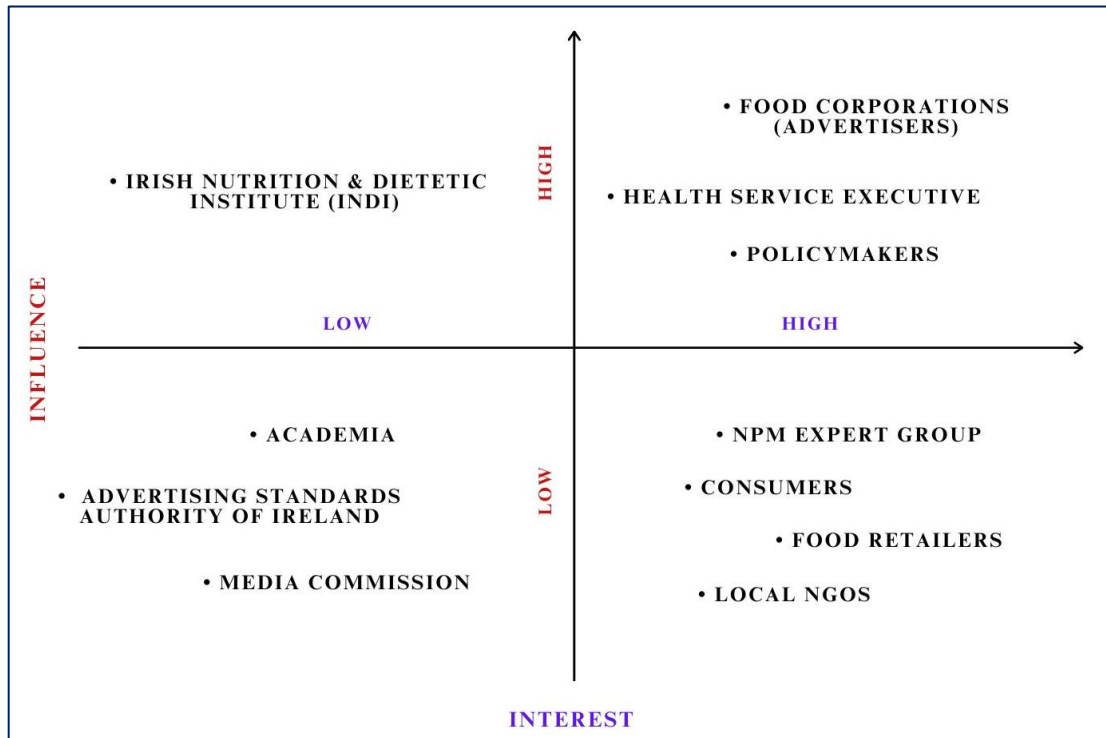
• IRISH NUTRITION & DIETETIC INSTITUTE (INDI)

HIGH

• FOOD CORPORATIONS (ADVERTISERS)

• HEALTH SERVICE EXECUTIVE

• POLICYMAKERS

INFLUENCE

LOW

HIGH

• ACADEMIA

• ADVERTISING STANDARDS AUTHORITY OF IRELAND

• MEDIA COMMISSION

LOW

• NPM EXPERT GROUP

• CONSUMERS

• FOOD RETAILERS

• LOCAL NGOS

INTEREST